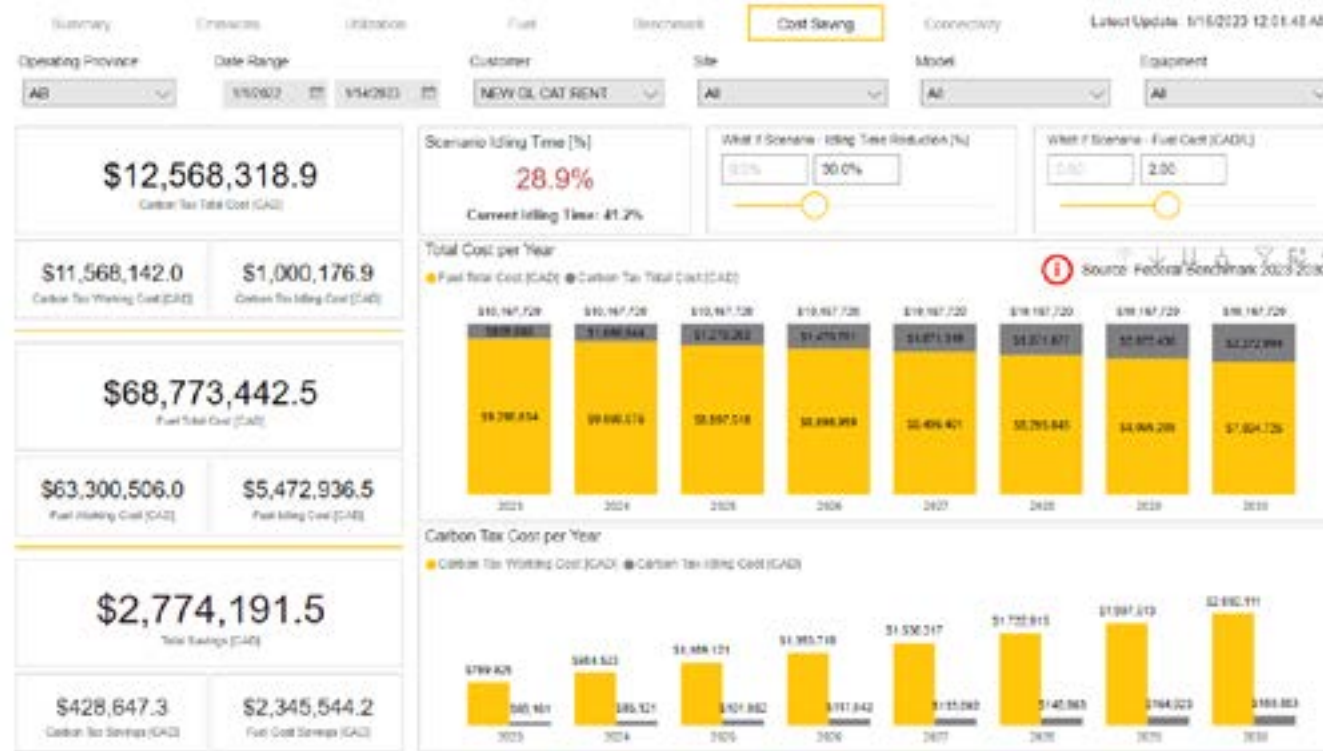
Summary | Emissions | Utilization | Fuel | Benchmark | Cost Saving | Connectivity

Latest Update: 1/15/2023 12:01:48 AM

Operating Provice: AB
Date Range: 1/1/2022 – 1/14/2023
Customer: NEW GL CAT RENT
Site: All
Model: All
Equipment: All

$12,568,318.9
Carbon Tax Total Cost (CAD)

$11,568,142.0
Carbon Tax Working Cost (CAD)

$1,000,176.9
Carbon Tax Idling Cost (CAD)

$68,773,442.5
Fuel Total Cost (CAD)

$63,300,506.0
Fuel Working Cost (CAD)

$5,472,936.5
Fuel Idling Cost (CAD)

$2,774,191.5
Total Savings (CAD)

$428,647.3
Carbon Tax Savings (CAD)

$2,345,544.2
Fuel Cost Savings (CAD)

Scenario Idling Time [%]
28.9%
Current Idling Time: 41.2%

What If Scenario - Idling Time Reduction [%]
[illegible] | 30.0%

What If Scenario - Fuel Cost [CAD/L]
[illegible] | 2.00

Total Cost per Year
● Fuel Total Cost (CAD) ● Carbon Tax Total Cost (CAD)
Source: Federal Benchmark 2023-2030

| Year | Total | Carbon Tax | Fuel |
|---|---|---|---|
| 2023 | $10,167,720 | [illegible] | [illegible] |
| 2024 | $10,167,720 | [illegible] | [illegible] |
| 2025 | $10,167,720 | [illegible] | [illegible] |
| 2026 | $10,167,720 | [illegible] | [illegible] |
| 2027 | $10,167,720 | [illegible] | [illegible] |
| 2028 | $10,167,720 | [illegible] | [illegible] |
| 2029 | $10,167,720 | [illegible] | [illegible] |
| 2030 | $10,167,720 | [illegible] | $7,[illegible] |

Carbon Tax Cost per Year
● Carbon Tax Working Cost (CAD) ● Carbon Tax Idling Cost (CAD)

| Year | Working | Idling |
|---|---|---|
| 2023 | $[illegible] | $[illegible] |
| 2024 | $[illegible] | $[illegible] |
| 2025 | $1,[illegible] | $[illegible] |
| 2026 | $1,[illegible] | $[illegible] |
| 2027 | $1,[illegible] | $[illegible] |
| 2028 | $1,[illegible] | $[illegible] |
| 2029 | $1,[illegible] | $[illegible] |
| 2030 | $2,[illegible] | $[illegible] |